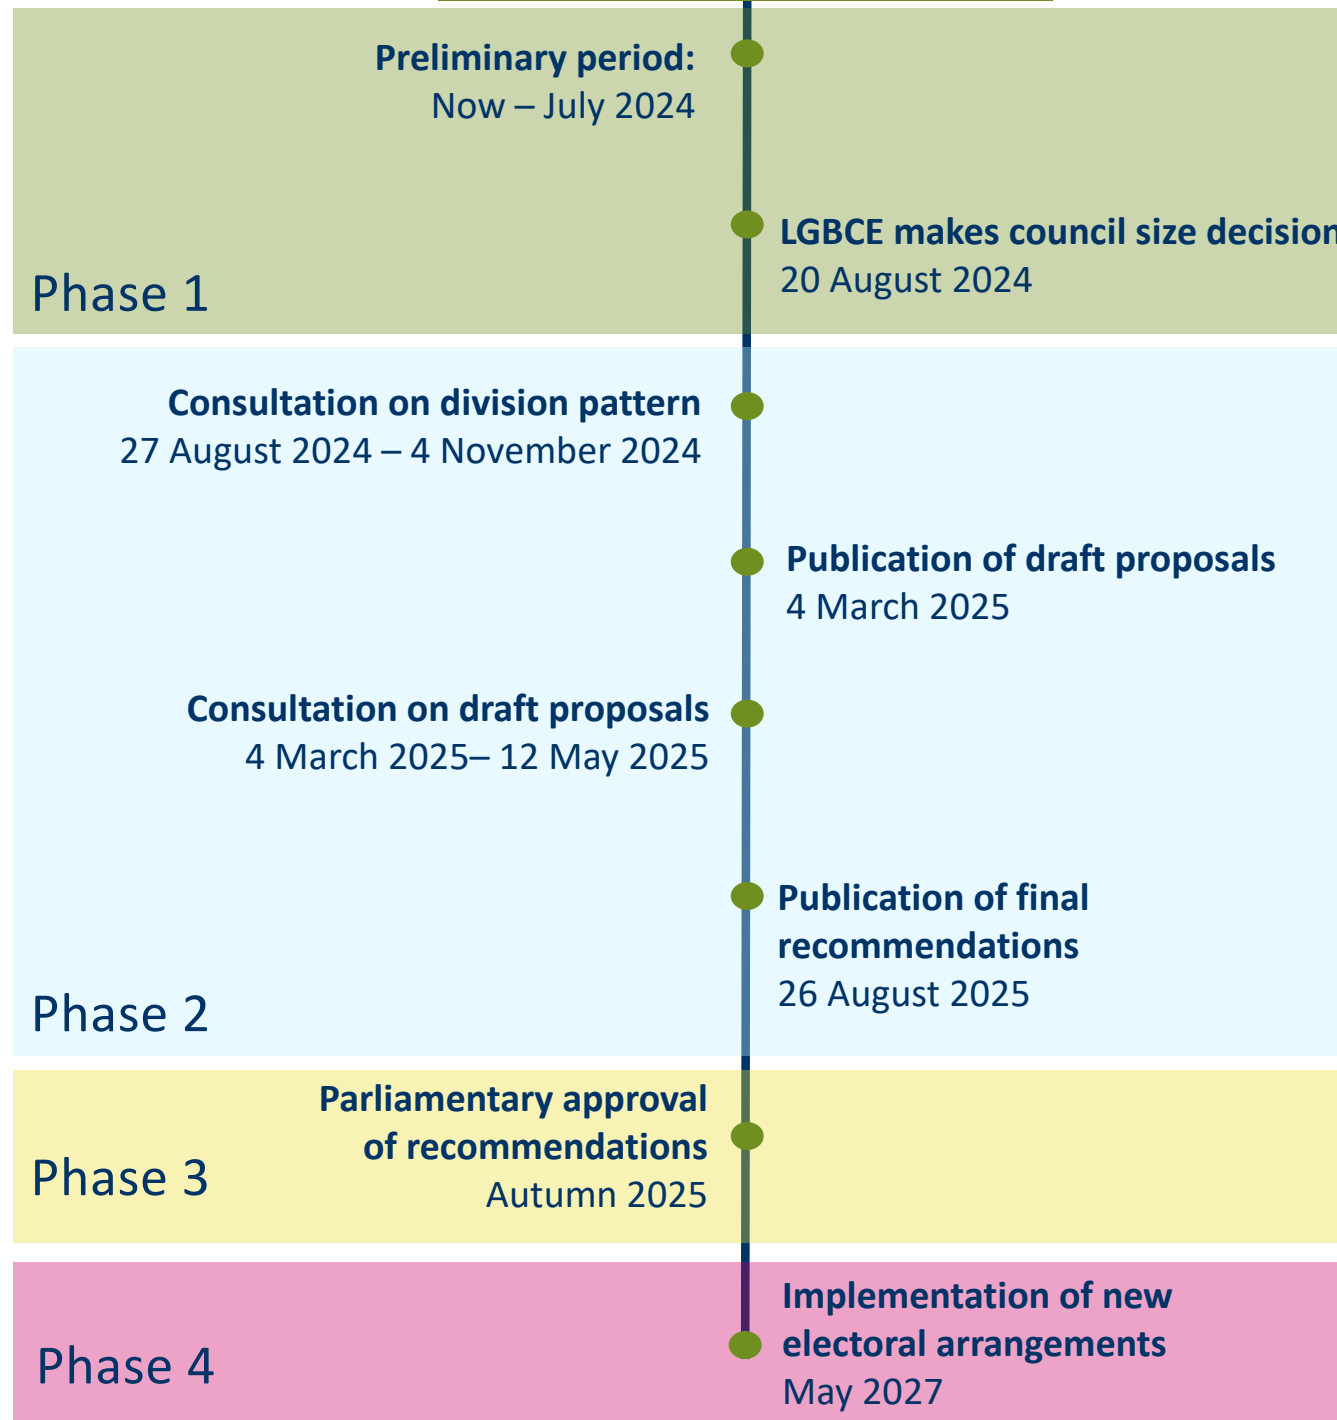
Preliminary period:
Now – July 2024

LGBCE makes council size decision
20 August 2024

Phase 1

Consultation on division pattern
27 August 2024 – 4 November 2024

Publication of draft proposals
4 March 2025

Consultation on draft proposals
4 March 2025– 12 May 2025

Publication of final recommendations
26 August 2025

Phase 2

Parliamentary approval of recommendations
Autumn 2025

Phase 3

Phase 4

Implementation of new electoral arrangements
May 2027